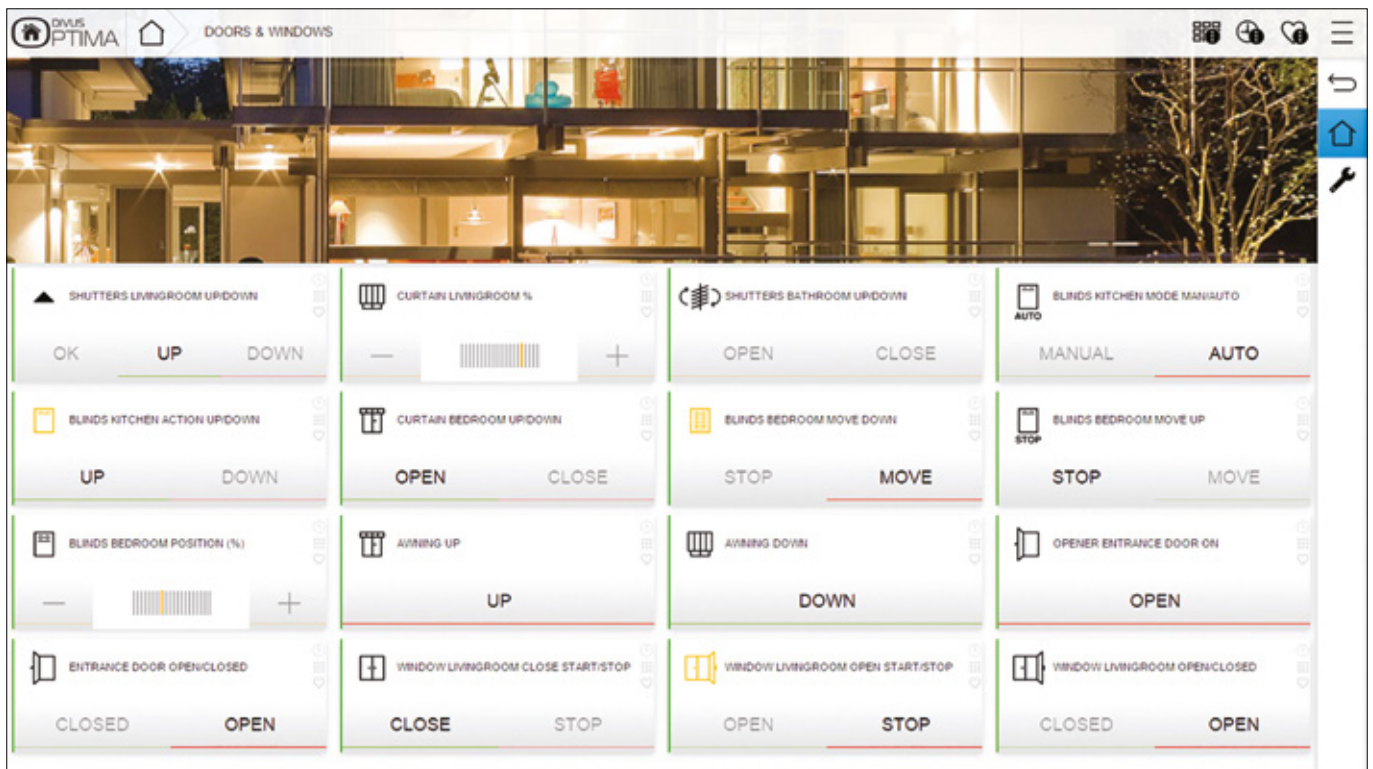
DIVUS OPTIMA

DOORS & WINDOWS

SHUTTERS LIVINGROOM UP/DOWN
OK UP DOWN

CURTAIN LIVINGROOM %
— +

SHUTTERS BATHROOM UP/DOWN
OPEN CLOSE

AUTO
BLINDS KITCHEN MODE MAN/AUTO
MANUAL AUTO

BLINDS KITCHEN ACTION UP/DOWN
UP DOWN

CURTAIN BEDROOM UP/DOWN
OPEN CLOSE

BLINDS BEDROOM MOVE DOWN
STOP MOVE

STOP
BLINDS BEDROOM MOVE UP
STOP MOVE

BLINDS BEDROOM POSITION (%)
— +

AWNING UP
UP

AWNING DOWN
DOWN

OPENER ENTRANCE DOOR ON
OPEN

ENTRANCE DOOR OPEN/CLOSED
CLOSED OPEN

WINDOW LIVINGROOM CLOSE START/STOP
CLOSE STOP

WINDOW LIVINGROOM OPEN START/STOP
OPEN STOP

WINDOW LIVINGROOM OPEN/CLOSED
CLOSED OPEN